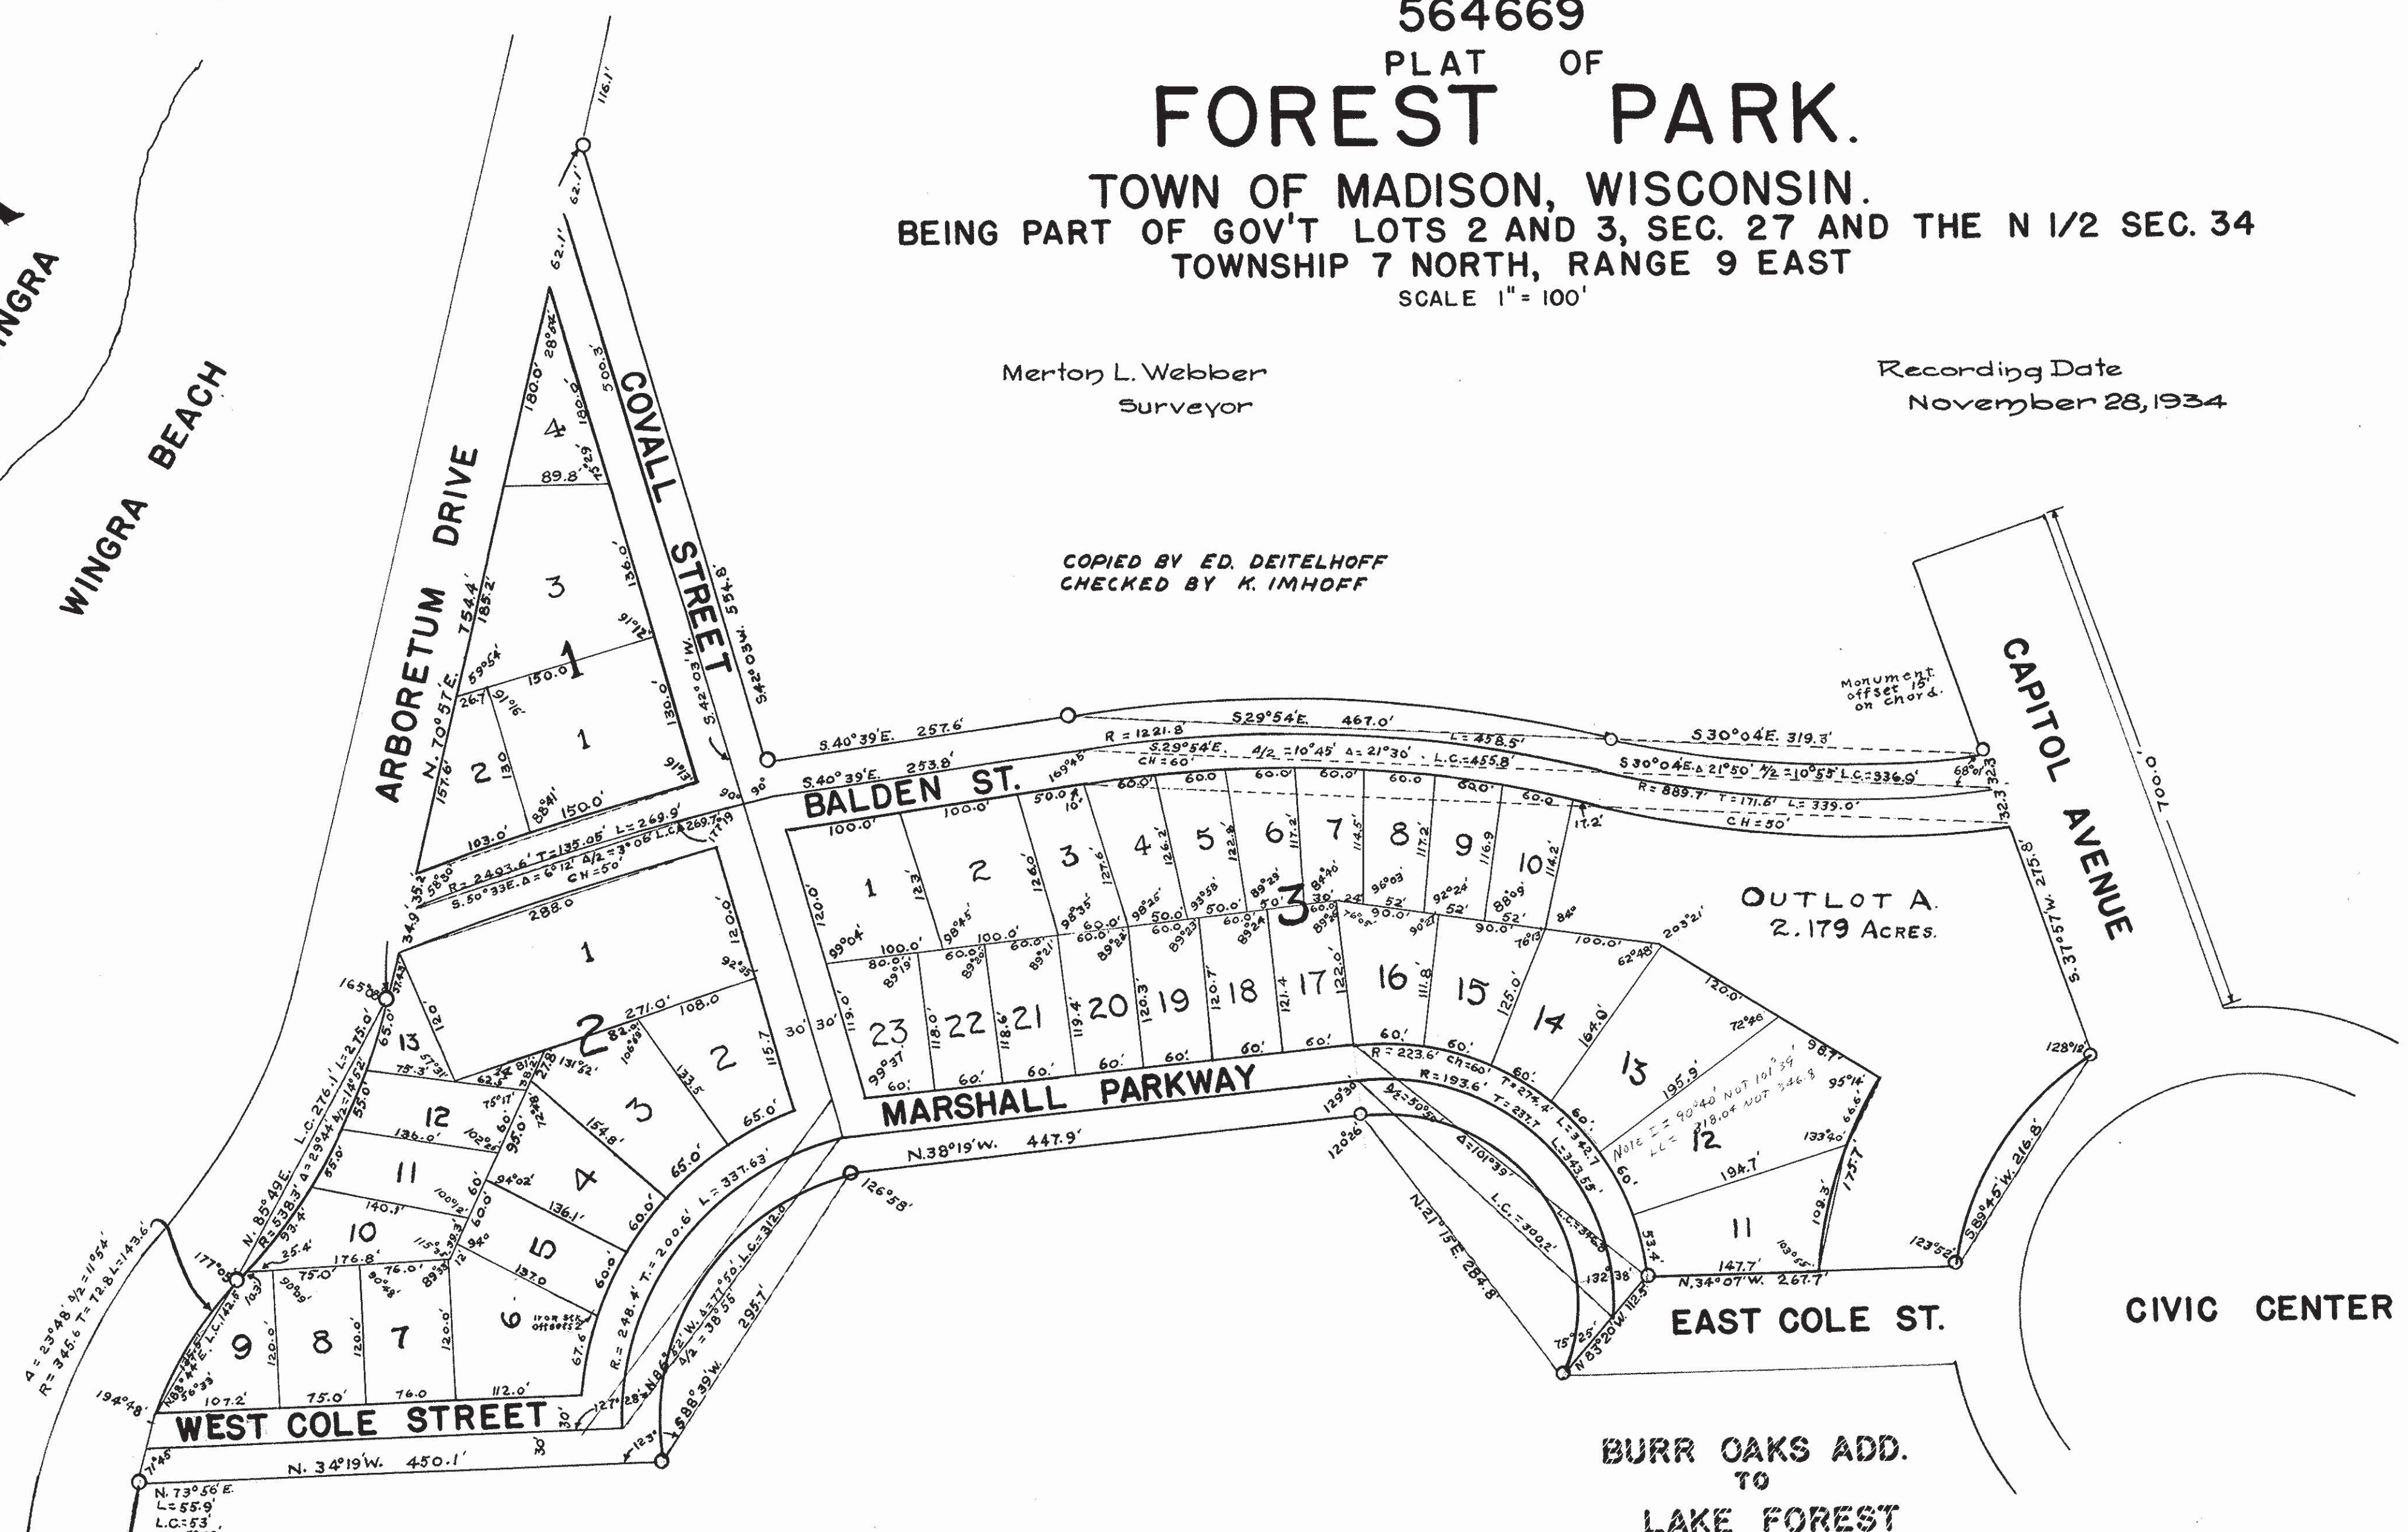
564669
PLAT OF
FOREST PARK.
TOWN OF MADISON, WISCONSIN.
BEING PART OF GOV'T LOTS 2 AND 3, SEC. 27 AND THE N 1/2 SEC. 34
TOWNSHIP 7 NORTH, RANGE 9 EAST
SCALE 1" = 100'

Merton L. Webber
Surveyor

Recording Date
November 28, 1934

COPIED BY ED. DEITELHOFF
CHECKED BY K. IMHOFF

WINGRA
WINGRA BEACH
ARBORETUM DRIVE
COVALL STREET
BALDEN ST.
MARSHALL PARKWAY
WEST COLE STREET
EAST COLE ST.
CAPITOL AVENUE
CIVIC CENTER
BURR OAKS ADD. TO LAKE FOREST

OUTLOT A
2.179 ACRES

Monument offset 15' on chord.

S.40°39'E. 257.6'
S29°54'E. 467.0'
S 30°04'E. 319.3'
R = 1221.8
S.29°54'E.
CH = 60'
Δ/2 = 10°45' Δ = 21°30' L.C. = 455.8'
L = 458.5'
S.40°39'E. 253.8'
S 30°04'E. Δ 21°50' Δ/2 = 10°55' L.C. = 336.9'
R = 889.7' T = 171.6' L = 339.0'
CH = 50'
N. 70°57'E. 754.4'
S.42°03'W. 554.8'
S.42°03'W.
500.3'
S. 37°57'W. 275.8'
700.0'
R = 2493.6' T = 135.05' L = 269.9'
S.50°33'E. Δ = 6°12' Δ/2 = 3°06' L.C. 269.7'
CH = 50'
N. 38°19'W. 447.9'
N. 34°19'W. 450.1'
N. 34°07'W. 267.7'
N. 85°49'E. L.C. 276.1' L = 275.0'
R = 538.3' Δ = 29°44' Δ/2 = 14°52'
Δ = 23°48' Δ/2 = 11°54'
R = 345.6 T = 72.8 L = 143.6
R = 248.4' T = 200.6' L = 337.63'
N 86°32'W. Δ 77°50' L.C. = 312.0
S88°39'W. 295.7'
R = 223.6' ch = 60'
R = 193.6' T = 274.4' L = 342.7
T = 237.7 L = 343.55
Δ = 101°39' L.C. = 300.2'
N.21°15'E. 284.8
N 83°20'W. 112.5'
S 89°45'W. 216.8'
N. 73°56'E.
L = 55.9'
L.C. = 53'
Note Δ = 90°40' not 101°39'
L.C. = 318.0' not 346.8
Iron set offset 2'

1 2 3 4 1
1 2 3 4 5 6 7 8 9 10 11 12 13 2
1 2 3 4 5 6 7 8 9 10 11 12 13 14 15 16 17 18 19 20 21 22 23 3

116.1' 62.1' 62.1' 180.0' 28° 180.0' 89.8' 136.0' 185.2 91°12' 150.0 59°54' 26.7 91°16' 130.0' 91°15' 157.6' 130 88°41' 150.0' 103.0' 58°30' 35.2 288.0 120.0 92°35' 34.9 165° 51.4 120 65.0' 271.0' 108.0 82.0 106°88' 131°52' 133.5 115.7 75.3' 62.5 81° 27.8 75°17' 154.8' 65.0' 55.0' 136.0' 102° 95.0' 95.0' 85.0' 140.1' 100°12' 60.0' 94°02' 136.1' 60.0' 25.4' 176.8' 76.0' 75.0' 93.4 115° 94° 137.0 60.0' 67.6' 107.2' 75.0' 76.0 112.0' 120.0' 120.0' 120.0' 103' 177°00' 194°48' 71°45' 30' 30' 90° 90° 90° 127°28' 123° 126°58' 100.0' 100.0' 50.0' 60.0 60.0 60.0' 60.0' 60.0 60.0' 60.0 17.2' 123' 126.0' 127.6' 126.2' 122.8' 117.2' 114.5' 117.2' 116.9 114.2' 120.0' 99°04' 100.0' 98°45' 100.0' 98°35' 98°25' 93°58' 89°23' 84°40' 96°03' 92°24' 88°09' 84° 52' 52' 52' 90.0' 90.0' 76°13' 100.0' 62°48' 203°21' 120.0' 72°46' 98.7' 95°14' 66.6' 133°40' 175.7' 128°18' 80.0' 89°19' 60.0' 89°30' 60.0' 89°21' 60.0' 60.0' 89°24' 60.0' 89°23' 89°22' 76°05' 119.0' 118.0' 118.6' 119.4 120.3 120.7' 121.4 122.0' 111.8' 125.0' 164.0' 195.9' 194.7' 108.3' 103°55' 147.7' 99°37' 60' 60' 60' 60' 60' 60' 60' 60' 60' 60' 60' 129°30' 120°26' 132°38' 75°25' 123°52' 53.4' 68°01' 32.3 32.3